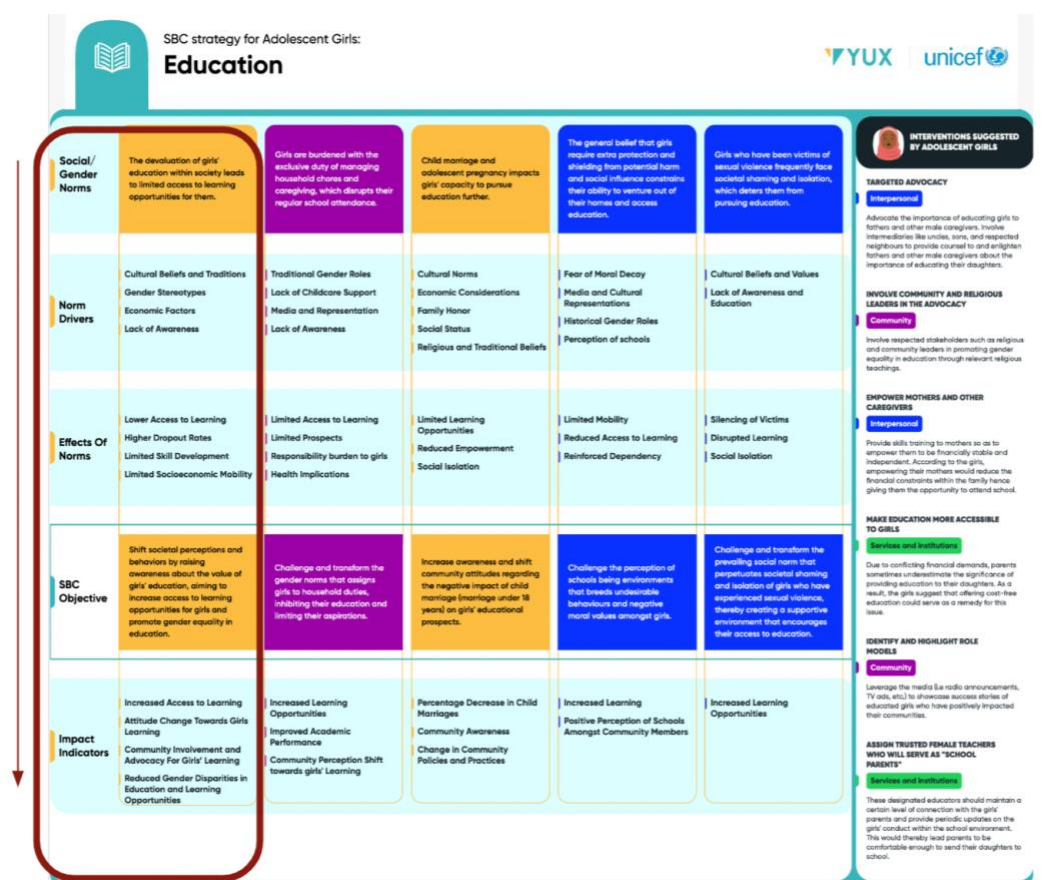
SBC strategy for Adolescent Girls:
**Education**

YUX | unicef

| | | | | | |
|---|---|---|---|---|---|
| Social/ Gender Norms | The devaluation of girls' education within society leads to limited access to learning opportunities for them. | Girls are burdened with the exclusive duty of managing household chores and caregiving, which disrupts their regular school attendance. | Child marriage and adolescent pregnancy impacts girls' capacity to pursue education further. | The general belief that girls require extra protection and shielding from potential harm and social influence constrains their ability to venture out of their homes and access education. | Girls who have been victims of sexual violence frequently face societal shaming and isolation, which deters them from pursuing education. |
| Norm Drivers | Cultural Beliefs and Traditions<br>Gender Stereotypes<br>Economic Factors<br>Lack of Awareness | Traditional Gender Roles<br>Lack of Childcare Support<br>Media and Representation<br>Lack of Awareness | Cultural Norms<br>Economic Considerations<br>Family Honor<br>Social Status<br>Religious and Traditional Beliefs | Fear of Moral Decay<br>Media and Cultural Representations<br>Historical Gender Roles<br>Perception of schools | Cultural Beliefs and Values<br>Lack of Awareness and Education |
| Effects Of Norms | Lower Access to Learning<br>Higher Dropout Rates<br>Limited Skill Development<br>Limited Socioeconomic Mobility | Limited Access to Learning<br>Limited Prospects<br>Responsibility burden to girls<br>Health Implications | Limited Learning Opportunities<br>Reduced Empowerment<br>Social Isolation | Limited Mobility<br>Reduced Access to Learning<br>Reinforced Dependency | Silencing of Victims<br>Disrupted Learning<br>Social Isolation |
| SBC Objective | Shift societal perceptions and behaviors by raising awareness about the value of girls' education, aiming to increase access to learning opportunities for girls and promote gender equality in education. | Challenge and transform the gender norms that assigns girls to household duties, inhibiting their education and limiting their aspirations. | Increase awareness and shift community attitudes regarding the negative impact of child marriage (marriage under 18 years) on girls' educational prospects. | Challenge the perception of schools being environments that breeds undesirable behaviours and negative moral values amongst girls. | Challenge and transform the prevailing social norm that perpetuates societal shaming and isolation of girls who have experienced sexual violence, thereby creating a supportive environment that encourages their access to education. |
| Impact Indicators | Increased Access to Learning<br>Attitude Change Towards Girls Learning<br>Community Involvement and Advocacy For Girls' Learning<br>Reduced Gender Disparities in Education and Learning Opportunities | Increased Learning Opportunities<br>Improved Academic Performance<br>Community Perception Shift towards girls' Learning | Percentage Decrease in Child Marriages<br>Community Awareness<br>Change in Community Policies and Practices | Increased Learning<br>Positive Perception of Schools Amongst Community Members | Increased Learning Opportunities |

INTERVENTIONS SUGGESTED BY ADOLESCENT GIRLS

TARGETED ADVOCACY
Interpersonal
Advocate the importance of educating girls to fathers and other male caregivers. Involve intermediaries like uncles, sons, and respected neighbours to provide counsel to and enlighten fathers and other male caregivers about the importance of educating their daughters.

INVOLVE COMMUNITY AND RELIGIOUS LEADERS IN THE ADVOCACY
Community
Involve respected stakeholders such as religious and community leaders in promoting gender equality in education through relevant religious teachings.

EMPOWER MOTHERS AND OTHER CAREGIVERS
Interpersonal
Provide skills training to mothers so as to empower them to be financially stable and independent. According to the girls, empowering their mothers would reduce the financial constraints within the family hence giving them the opportunity to attend school.

MAKE EDUCATION MORE ACCESSIBLE TO GIRLS
Services and Institutions
Due to conflicting financial demands, parents sometimes underestimate the significance of providing education to their daughters. As a result, the girls suggest that offering cost-free education could serve as a remedy for this issue.

IDENTIFY AND HIGHLIGHT ROLE MODELS
Community
Leverage the media (i.e radio announcements, TV ads, etc.) to showcase success stories of educated girls who have positively impacted their communities.

ASSIGN TRUSTED FEMALE TEACHERS WHO WILL SERVE AS "SCHOOL PARENTS"
Services and Institutions
These designated educators should maintain a certain level of connection with the girls' parents and provide periodic updates on the girls' conduct within the school environment. This would thereby lead parents to be comfortable enough to send their daughters to school.